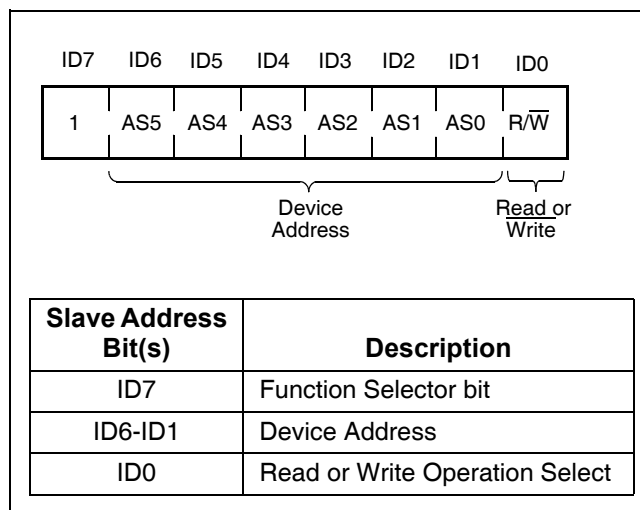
ID7 ID6 ID5 ID4 ID3 ID2 ID1 ID0

| 1 | AS5 | AS4 | AS3 | AS2 | AS1 | AS0 | R/$\overline{W}$ |
|---|---|---|---|---|---|---|---|

Device Address

Read or $\overline{\text{Write}}$

| Slave Address Bit(s) | Description |
|---|---|
| ID7 | Function Selector bit |
| ID6-ID1 | Device Address |
| ID0 | Read or Write Operation Select |